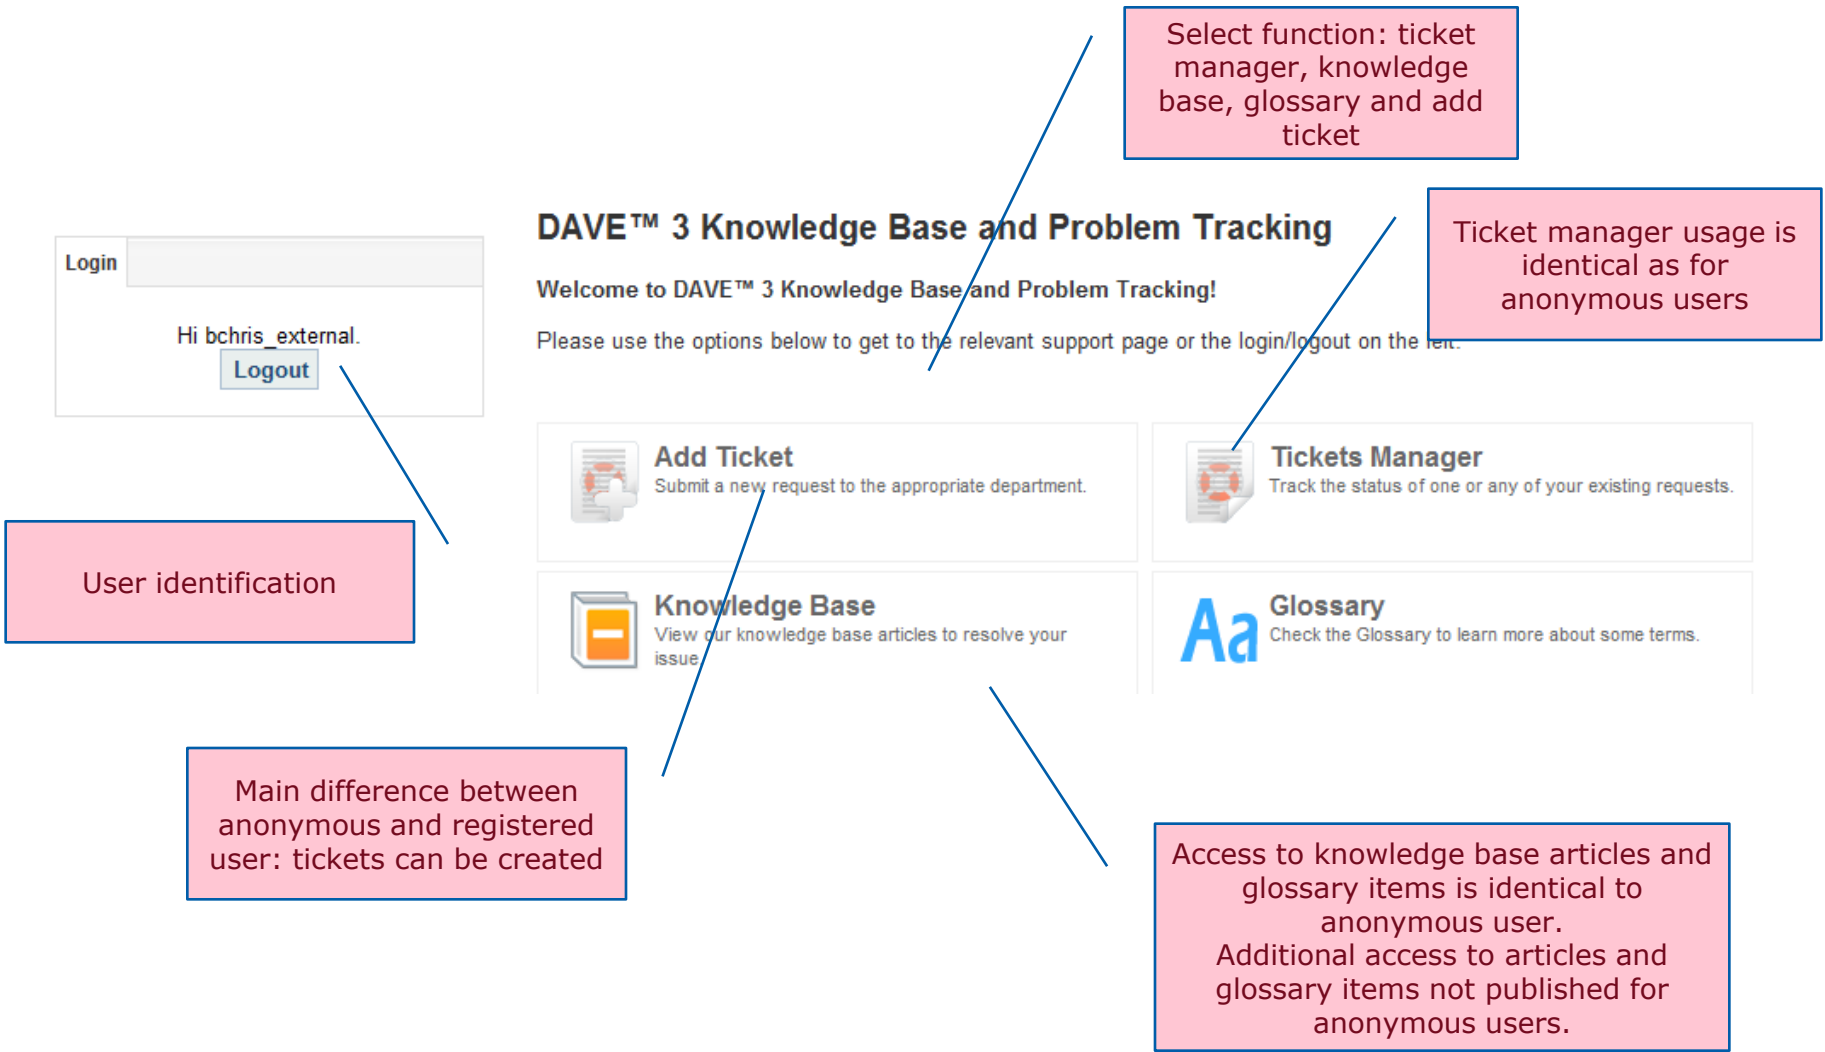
Select function: ticket manager, knowledge base, glossary and add ticket

Ticket manager usage is identical as for anonymous users

Login

Hi bchris_external.

Logout

User identification

DAVE™ 3 Knowledge Base and Problem Tracking

Welcome to DAVE™ 3 Knowledge Base and Problem Tracking!

Please use the options below to get to the relevant support page or the login/logout on the left.

Add Ticket
Submit a new request to the appropriate department.

Tickets Manager
Track the status of one or any of your existing requests.

Knowledge Base
View our knowledge base articles to resolve your issue.

Aa

Glossary
Check the Glossary to learn more about some terms.

Main difference between anonymous and registered user: tickets can be created

Access to knowledge base articles and glossary items is identical to anonymous user.
Additional access to articles and glossary items not published for anonymous users.